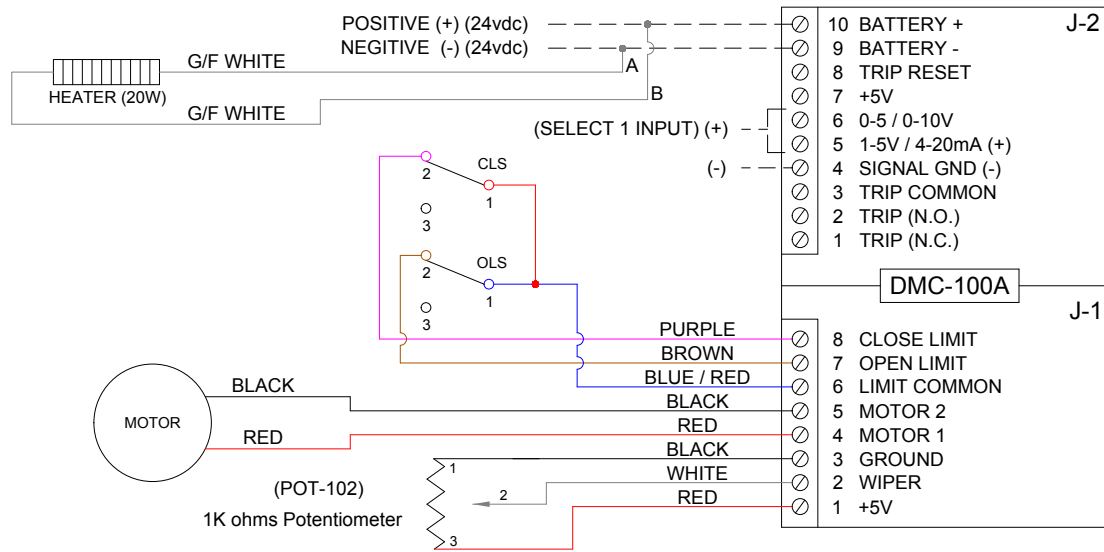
POSITIVE (+) (24vdc)
NEGITIVE (-) (24vdc)
G/F WHITE
HEATER (20W)
A
B
G/F WHITE

J-2
10 BATTERY +
9 BATTERY -
8 TRIP RESET
7 +5V
6 0-5 / 0-10V
5 1-5V / 4-20mA (+)
4 SIGNAL GND (-)
3 TRIP COMMON
2 TRIP (N.O.)
1 TRIP (N.C.)

(SELECT 1 INPUT) (+)
(-)

CLS
2
1
3
OLS
2
1
3

DMC-100A

J-1
PURPLE
BROWN
BLUE / RED
BLACK
RED
BLACK
WHITE
RED
8 CLOSE LIMIT
7 OPEN LIMIT
6 LIMIT COMMON
5 MOTOR 2
4 MOTOR 1
3 GROUND
2 WIPER
1 +5V

MOTOR
BLACK
RED

1
2
3
(POT-102)
1K ohms Potentiometer